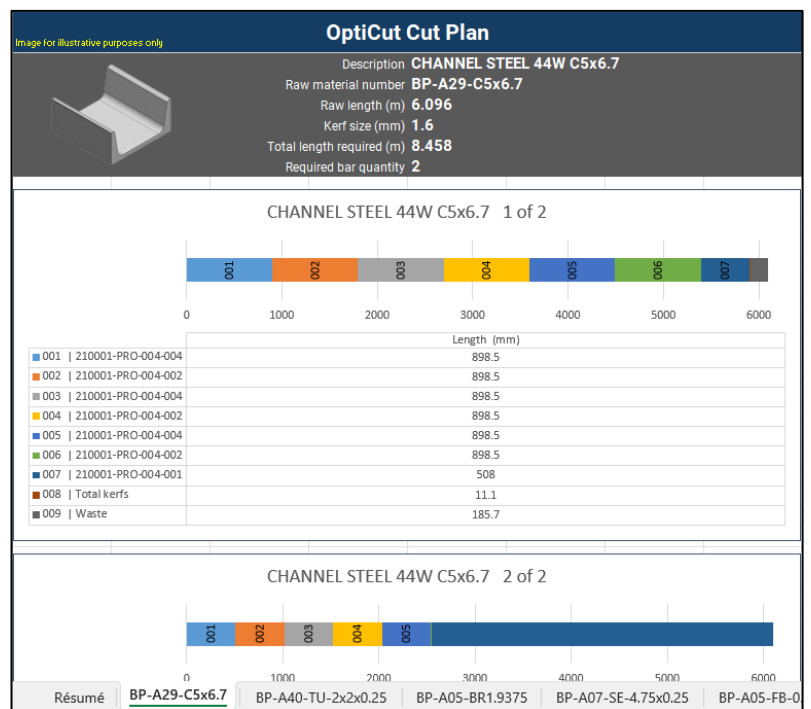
Image for illustrative purposes only

OptiCut Cut Plan

Description CHANNEL STEEL 44W C5x6.7
Raw material number BP-A29-C5x6.7
Raw length (m) 6.096
Kerf size (mm) 1.6
Total length required (m) 8.458
Required bar quantity 2

CHANNEL STEEL 44W C5x6.7 1 of 2

001 002 003 004 005 006 007

0 1000 2000 3000 4000 5000 6000

| | Length (mm) |
|---|---|
| 001 \| 210001-PRO-004-004 | 898.5 |
| 002 \| 210001-PRO-004-002 | 898.5 |
| 003 \| 210001-PRO-004-004 | 898.5 |
| 004 \| 210001-PRO-004-002 | 898.5 |
| 005 \| 210001-PRO-004-004 | 898.5 |
| 006 \| 210001-PRO-004-002 | 898.5 |
| 007 \| 210001-PRO-004-001 | 508 |
| 008 \| Total kerfs | 11.1 |
| 009 \| Waste | 185.7 |

CHANNEL STEEL 44W C5x6.7 2 of 2

001 002 003 004 005

0 1000 2000 3000 4000 5000 6000

Résumé BP-A29-C5x6.7 BP-A40-TU-2x2x0.25 BP-A05-BR1.9375 BP-A07-SE-4.75x0.25 BP-A05-FB-0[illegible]